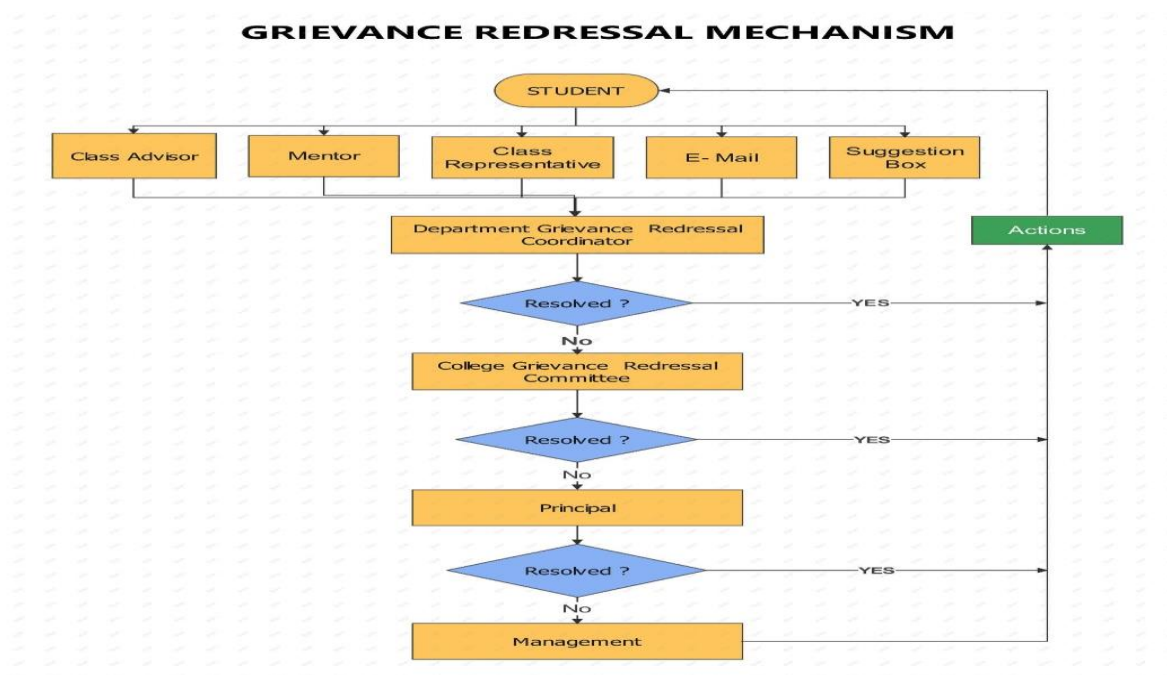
GRIEVANCE REDRESSAL MECHANISM

STUDENT

Class Advisor

Mentor

Class Representative

E- Mail

Suggestion Box

Department Grievance Redressal Coordinator

Actions

Resolved ?

YES

No

College Grievance Redressal Committee

Resolved ?

YES

No

Principal

Resolved ?

YES

No

Management